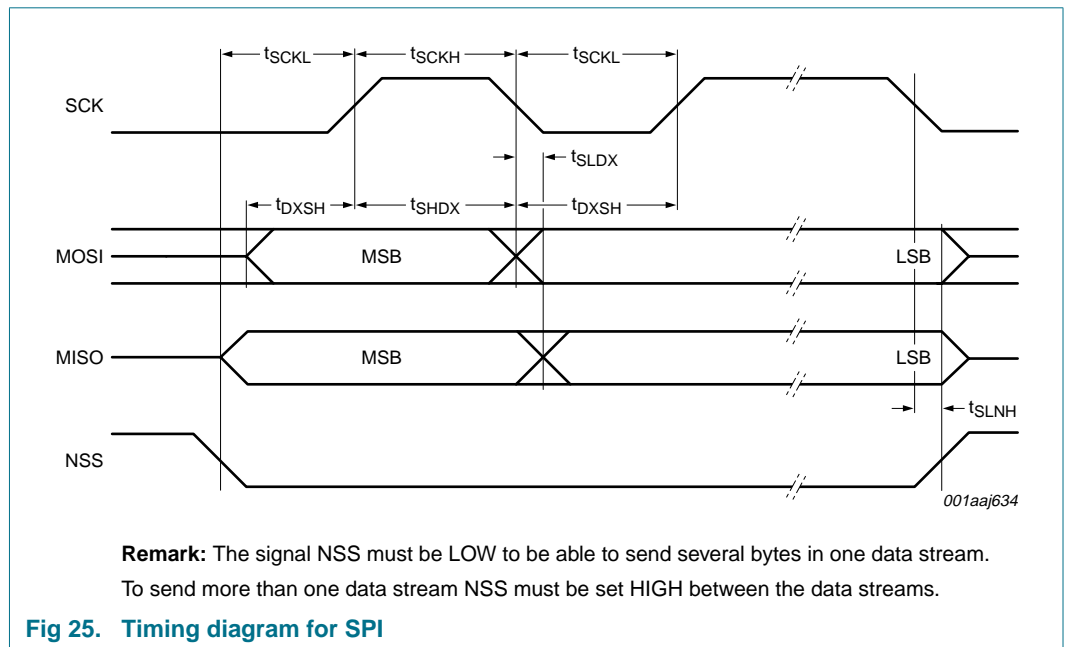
$t_{SCKL}$ $t_{SCKH}$ $t_{SCKL}$

SCK

$t_{SLDX}$

$t_{DXSH}$ $t_{SHDX}$ $t_{DXSH}$

MOSI MSB LSB

MISO MSB LSB

$t_{SLNH}$

NSS

001aaj634

**Remark:** The signal NSS must be LOW to be able to send several bytes in one data stream. To send more than one data stream NSS must be set HIGH between the data streams.

**Fig 25. Timing diagram for SPI**